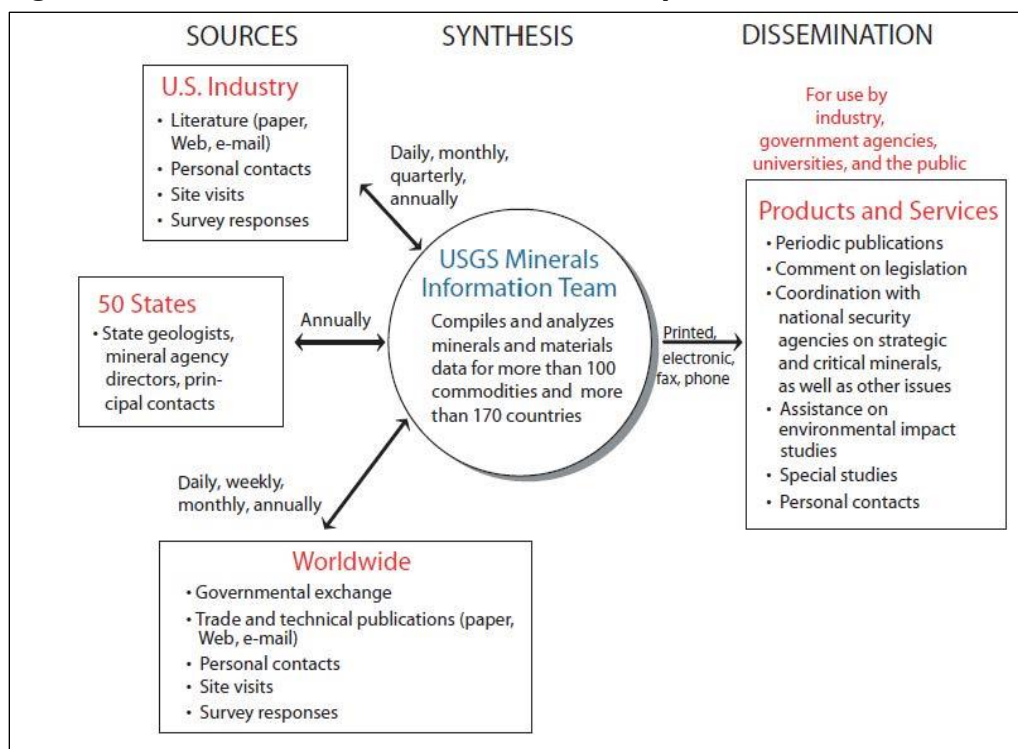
SOURCES SYNTHESIS DISSEMINATION

U.S. Industry
• Literature (paper, Web, e-mail)
• Personal contacts
• Site visits
• Survey responses

Daily, monthly, quarterly, annually

50 States
• State geologists, mineral agency directors, principal contacts

Annually

USGS Minerals Information Team
Compiles and analyzes minerals and materials data for more than 100 commodities and more than 170 countries

Printed, electronic, fax, phone

Daily, weekly, monthly, annually

Worldwide
• Governmental exchange
• Trade and technical publications (paper, Web, e-mail)
• Personal contacts
• Site visits
• Survey responses

For use by industry, government agencies, universities, and the public

Products and Services
• Periodic publications
• Comment on legislation
• Coordination with national security agencies on strategic and critical minerals, as well as other issues
• Assistance on environmental impact studies
• Special studies
• Personal contacts